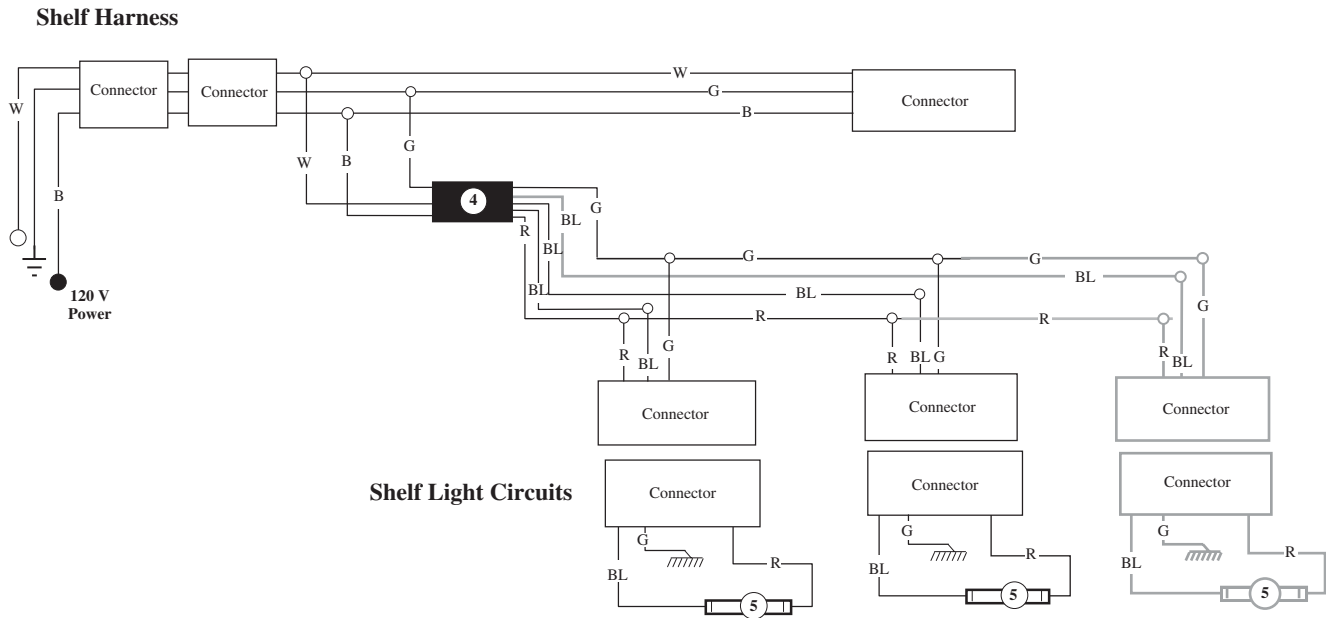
Shelf Harness

W
Connector
Connector
W
G
B
Connector
W
B
G
B
4
BL
G
R
BL
G
G
BL
BL
BL
R
R
G
R
BL
G
R
BL G
R
BL
Connector
Connector
Connector

120 V
Power

Shelf Light Circuits
Connector
Connector
Connector
G
R
BL
5
G
R
BL
5
G
R
BL
5